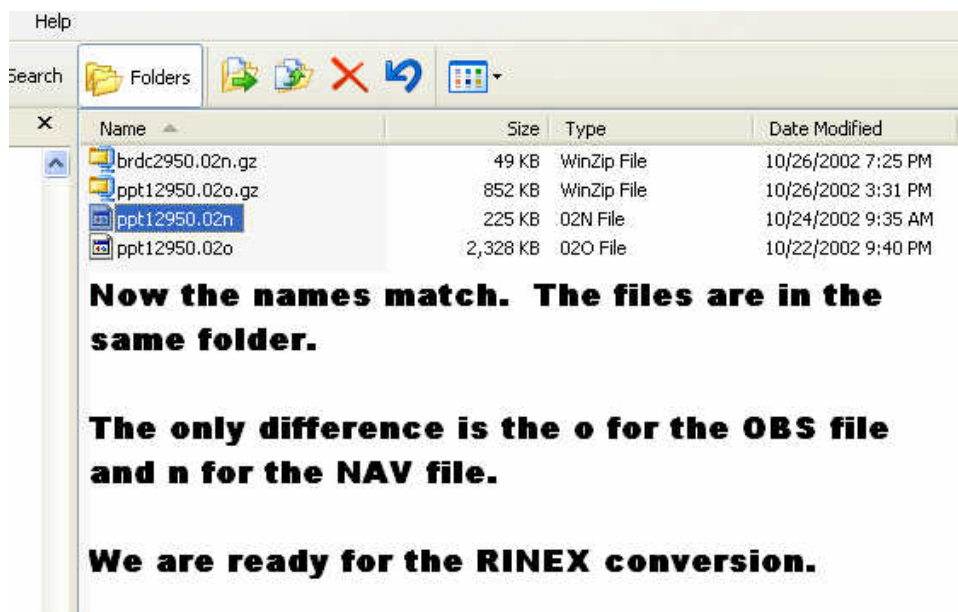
Help

Search Folders

×

| Name | Size | Type | Date Modified |
|---|---|---|---|
| brdc2950.02n.gz | 49 KB | WinZip File | 10/26/2002 7:25 PM |
| ppt12950.02o.gz | 852 KB | WinZip File | 10/26/2002 3:31 PM |
| ppt12950.02n | 225 KB | 02N File | 10/24/2002 9:35 AM |
| ppt12950.02o | 2,328 KB | 02O File | 10/22/2002 9:40 PM |

Now the names match. The files are in the same folder.

The only difference is the o for the OBS file and n for the NAV file.

We are ready for the RINEX conversion.